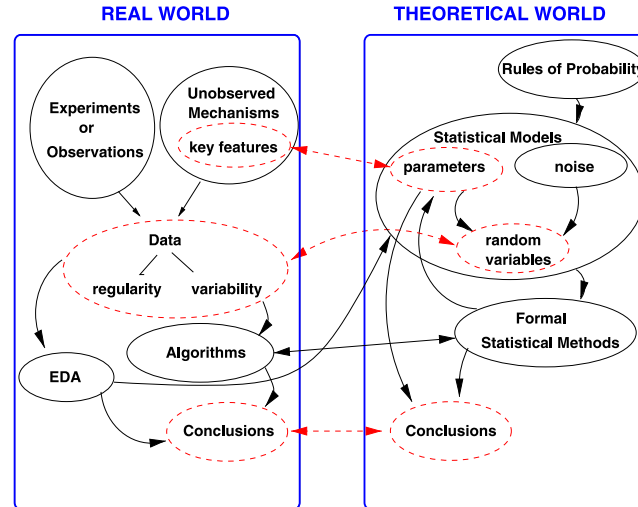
REAL WORLD

THEORETICAL WORLD

Experiments or Observations

Unobserved Mechanisms

key features

Data

regularity

variability

EDA

Algorithms

Conclusions

Rules of Probability

Statistical Models

parameters

noise

random variables

Formal Statistical Methods

Conclusions